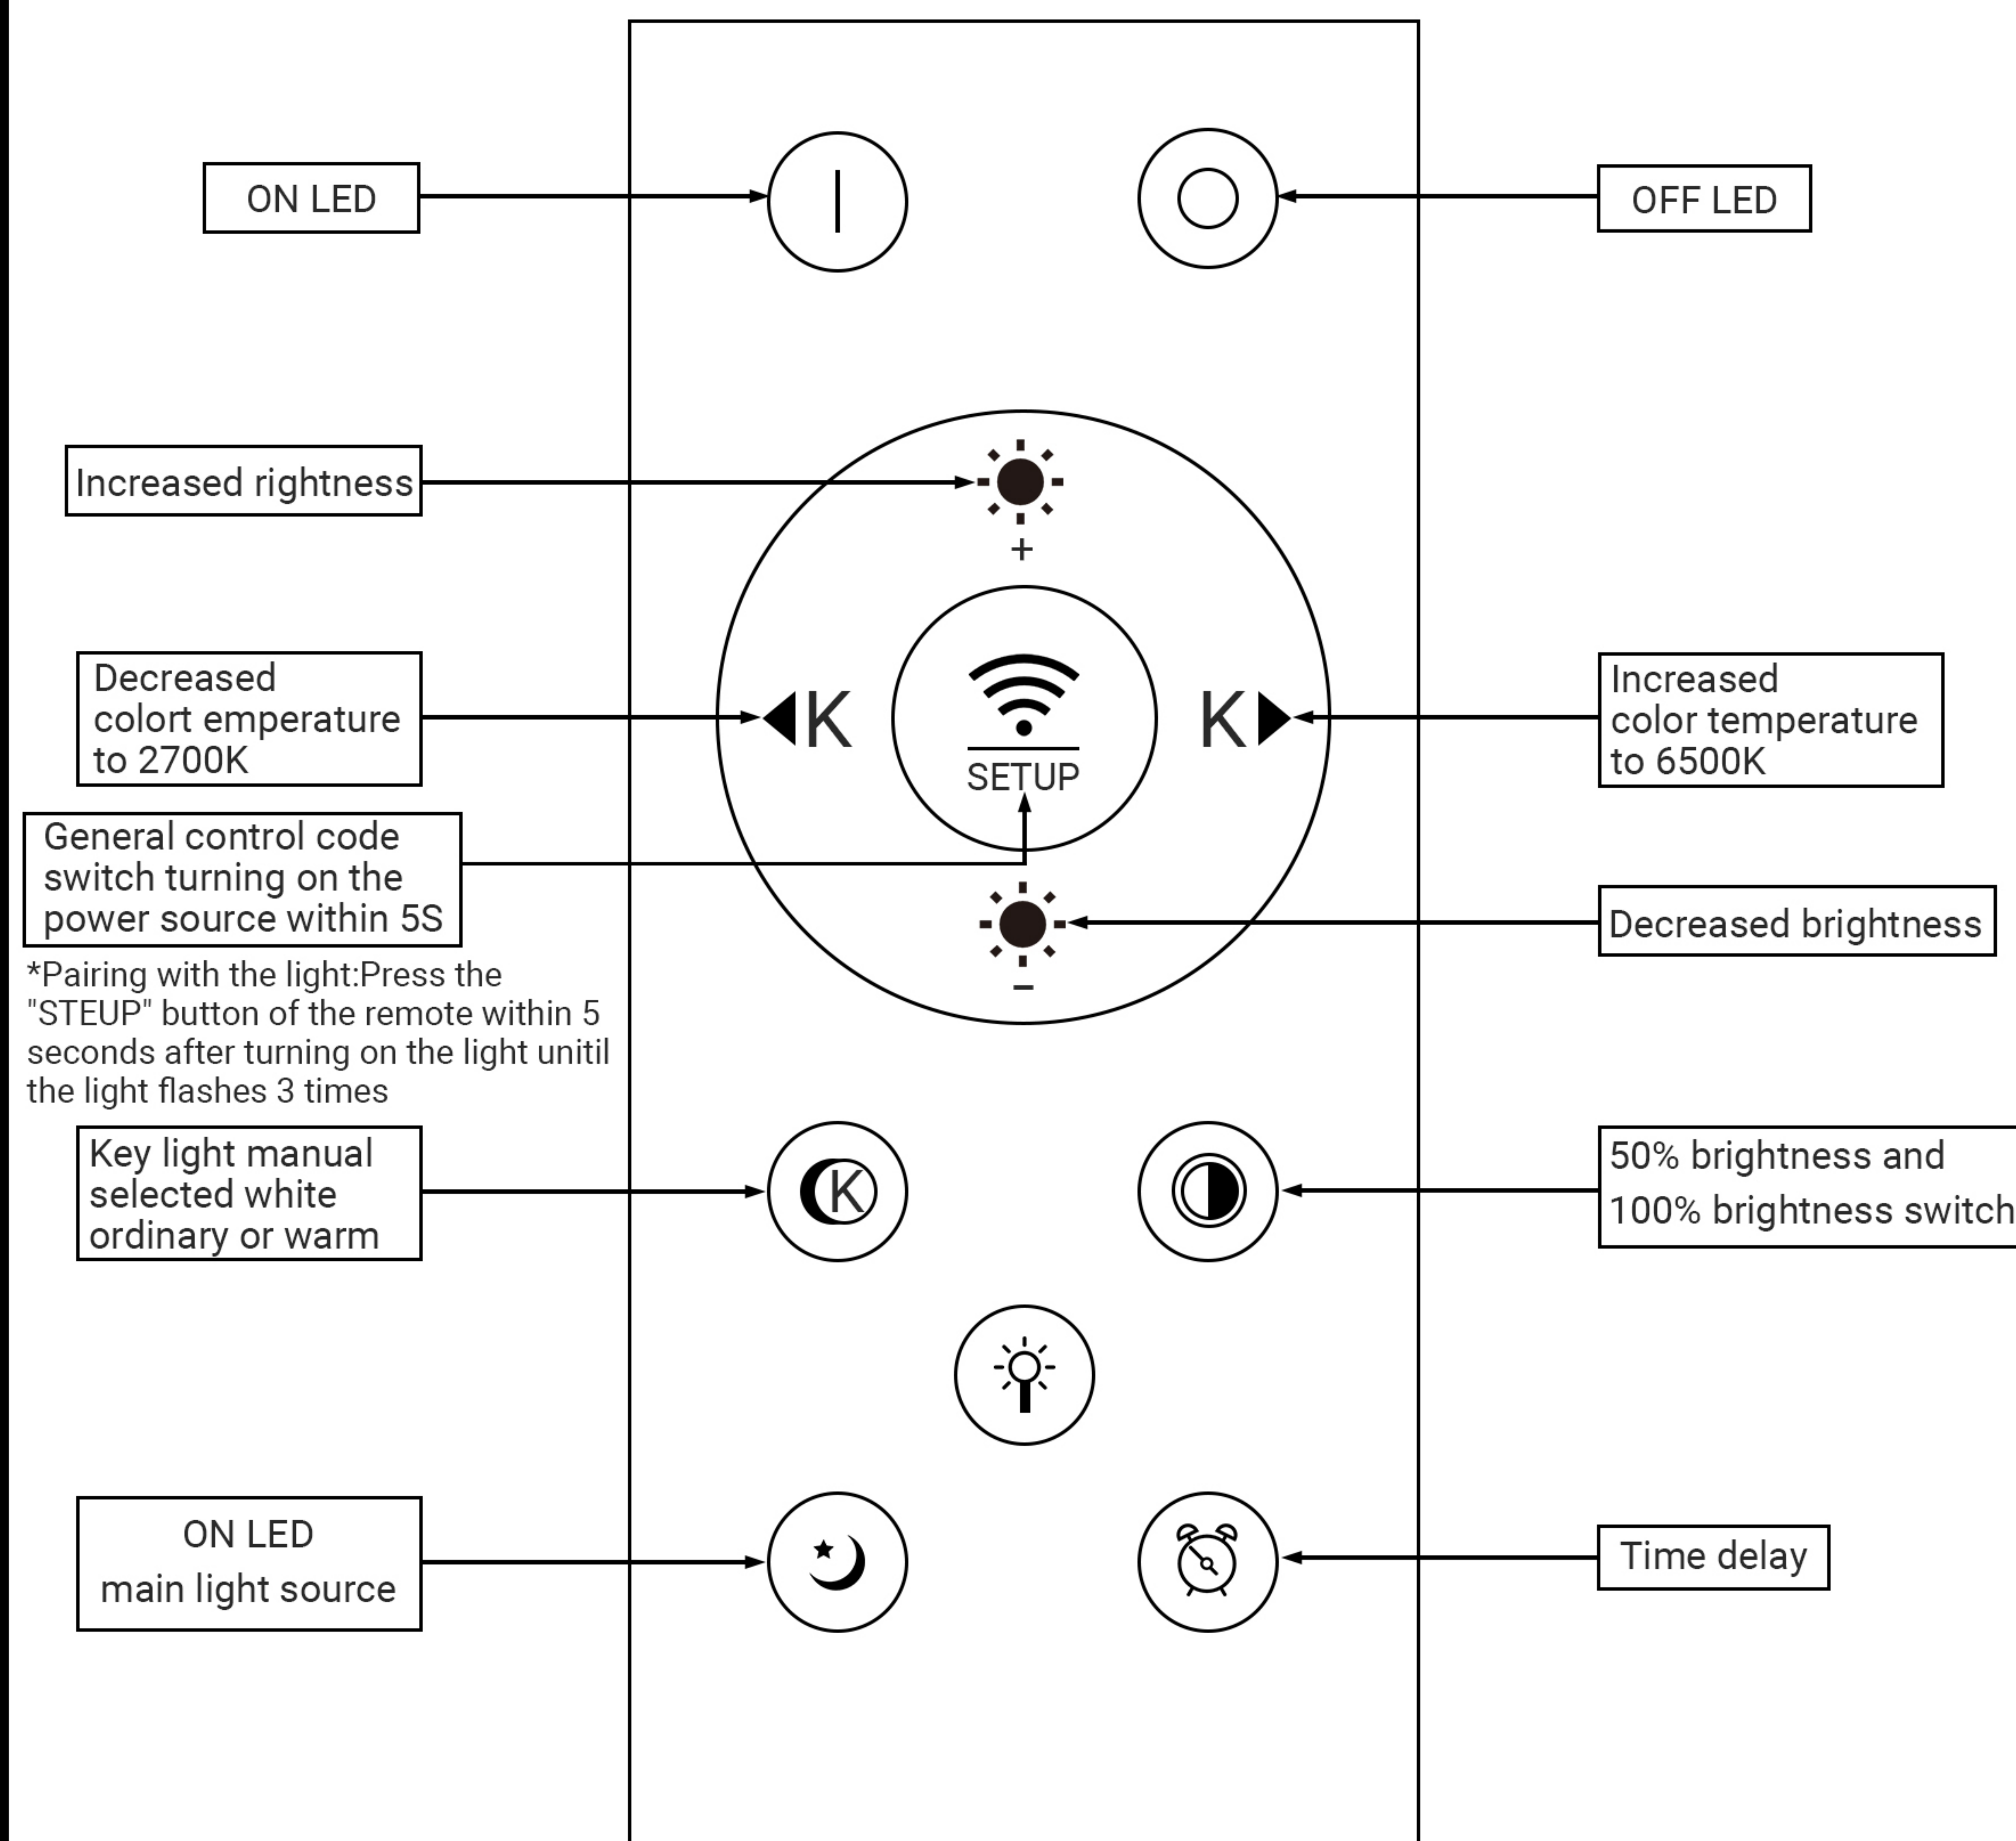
ON LED

OFF LED

Increased rightness

+

Decreased colort emperature to 2700K

K

SETUP

K

Increased color temperature to 6500K

General control code switch turning on the power source within 5S

Decreased brightness

−

*Pairing with the light:Press the "STEUP" button of the remote within 5 seconds after turning on the light unitil the light flashes 3 times

Key light manual selected white ordinary or warm

K

50% brightness and 100% brightness switch

ON LED main light source

Time delay